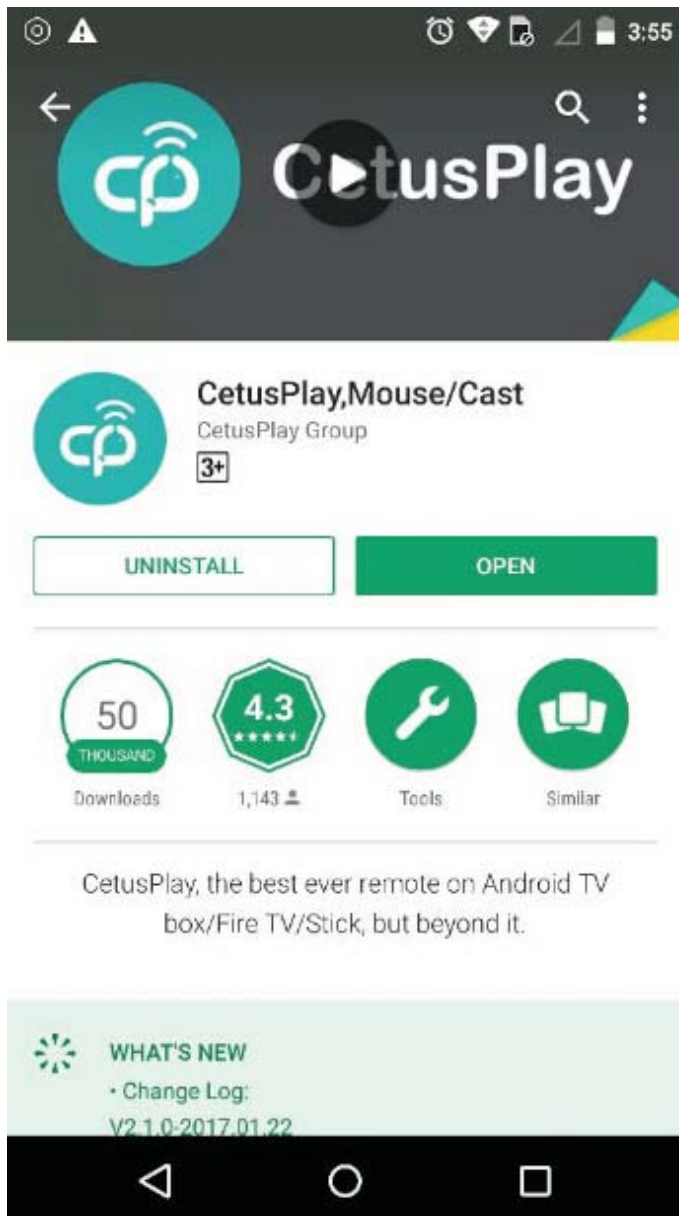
3:55

CetusPlay

CetusPlay,Mouse/Cast
CetusPlay Group
3+

UNINSTALL
OPEN

50
THOUSAND
Downloads

4.3
1,143

Tools

Similar

CetusPlay, the best ever remote on Android TV box/Fire TV/Stick, but beyond it.

WHAT'S NEW
• Change Log:
V2.1.0-2017.01.22